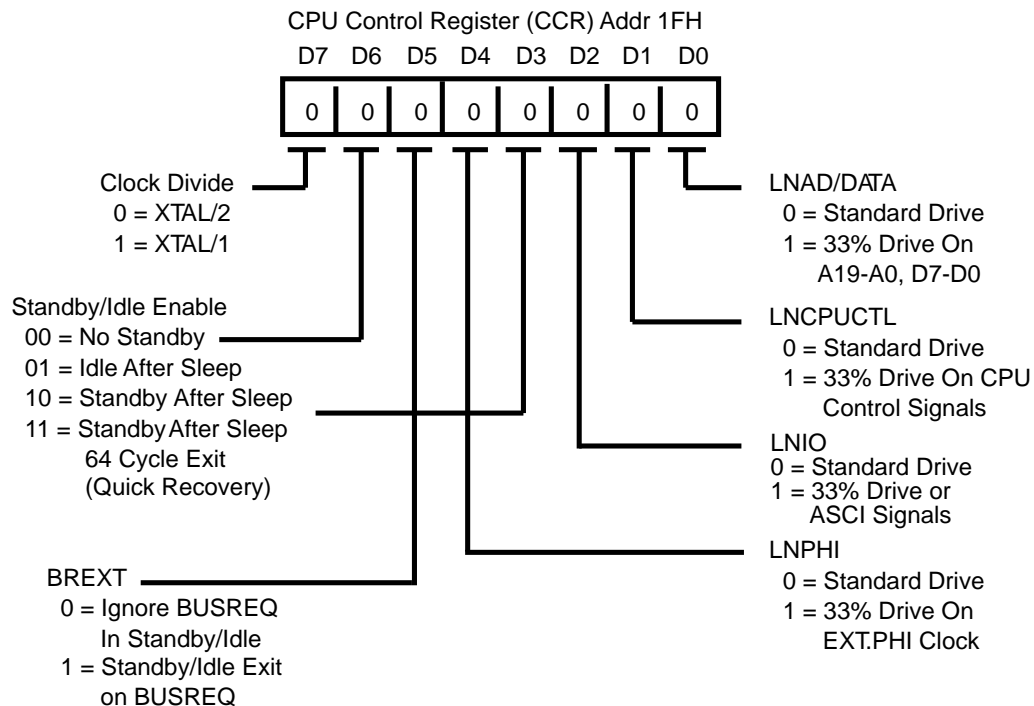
CPU Control Register (CCR) Addr 1FH

| D7 | D6 | D5 | D4 | D3 | D2 | D1 | D0 |
|---|---|---|---|---|---|---|---|
| 0 | 0 | 0 | 0 | 0 | 0 | 0 | 0 |

Clock Divide
0 = XTAL/2
1 = XTAL/1

Standby/Idle Enable
00 = No Standby
01 = Idle After Sleep
10 = Standby After Sleep
11 = Standby After Sleep 64 Cycle Exit (Quick Recovery)

BREXT
0 = Ignore BUSREQ In Standby/Idle
1 = Standby/Idle Exit on BUSREQ

LNAD/DATA
0 = Standard Drive
1 = 33% Drive On A19-A0, D7-D0

LNCPUCTL
0 = Standard Drive
1 = 33% Drive On CPU Control Signals

LNIO
0 = Standard Drive
1 = 33% Drive or ASCI Signals

LNPHI
0 = Standard Drive
1 = 33% Drive On EXT.PHI Clock